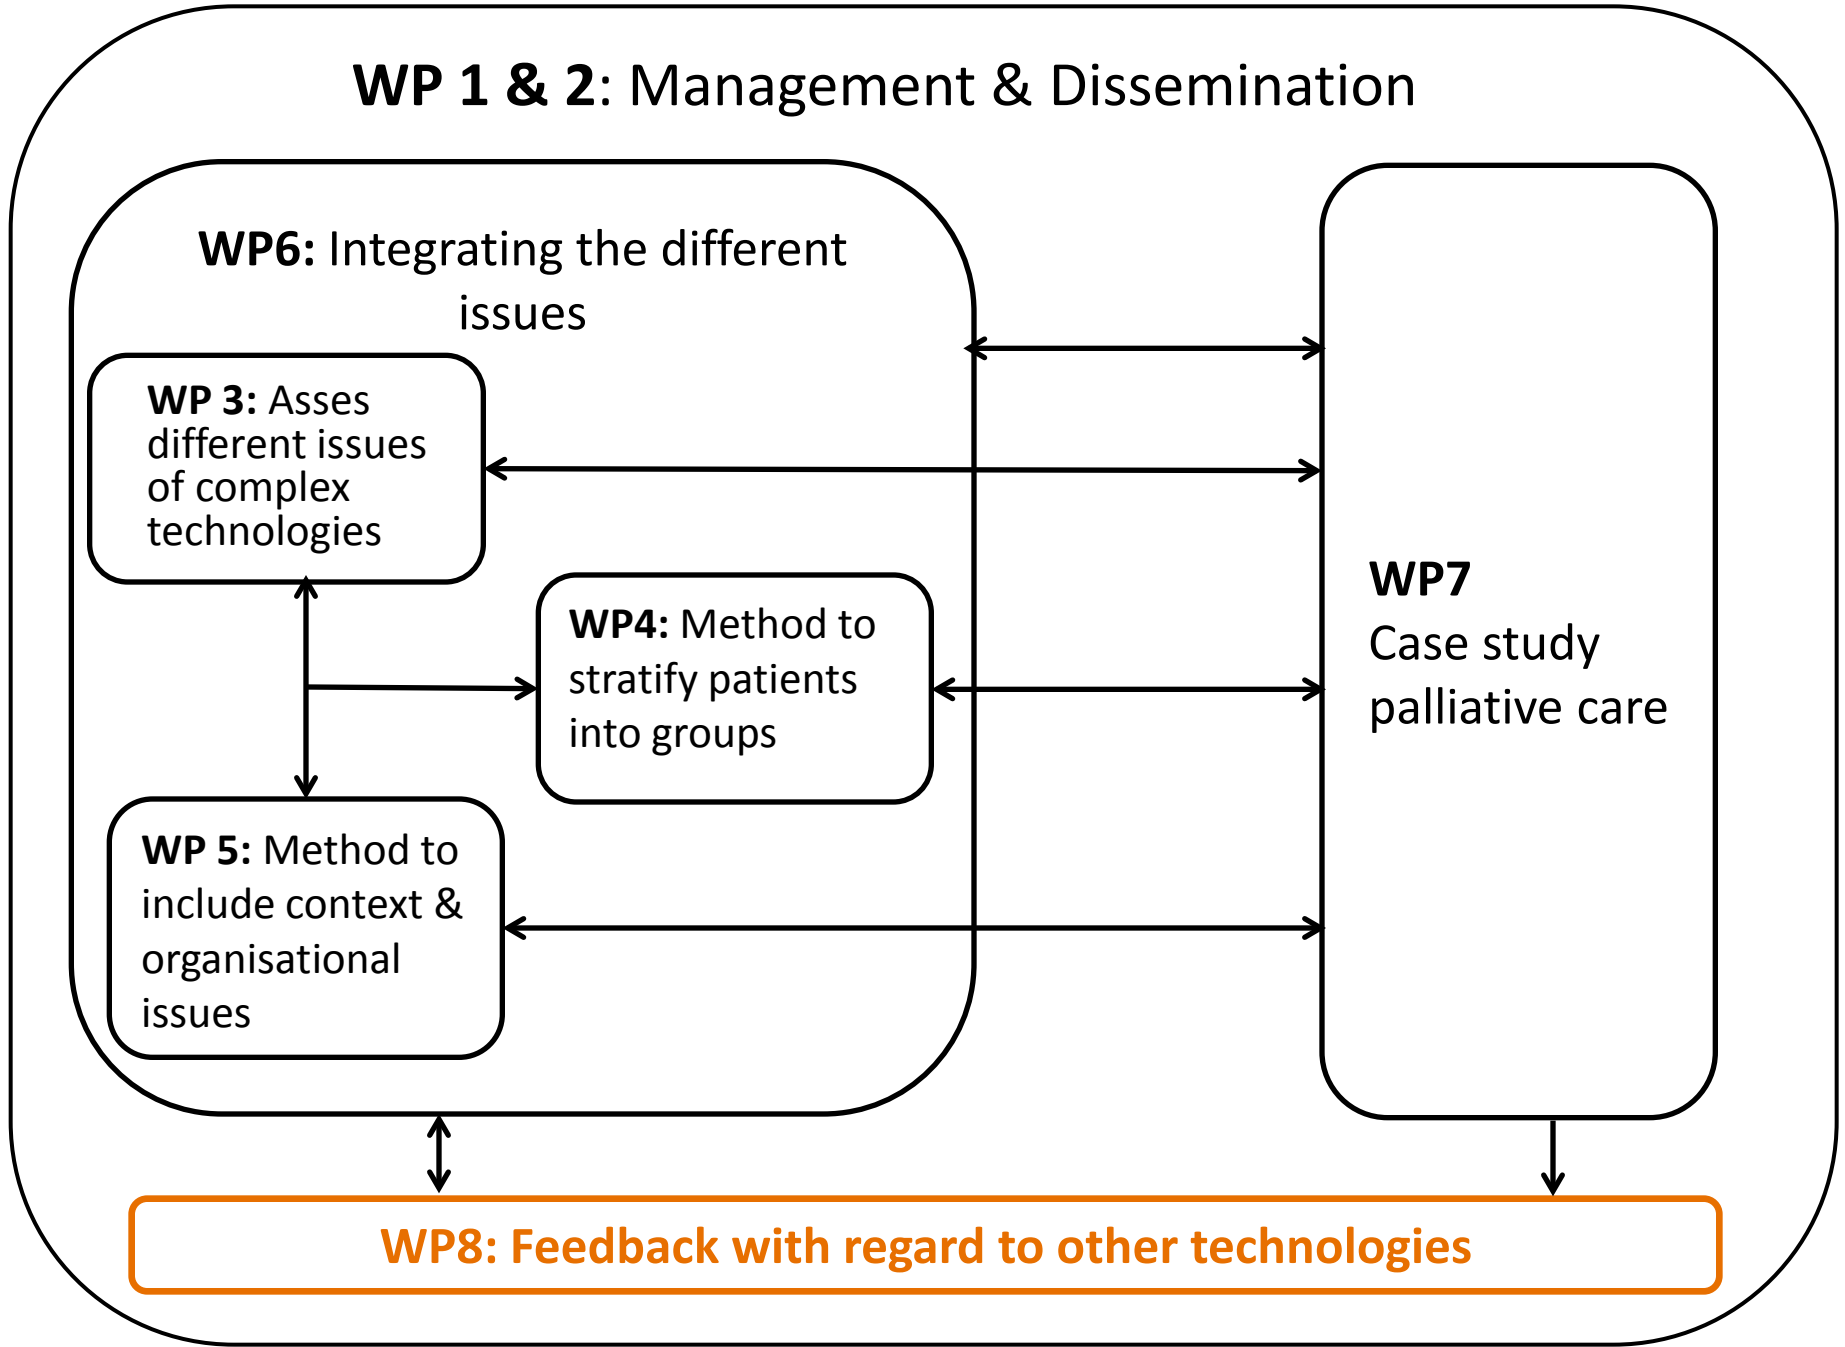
WP 1 & 2: Management & Dissemination

WP6: Integrating the different issues

WP 3: Asses different issues of complex technologies

WP4: Method to stratify patients into groups

WP 5: Method to include context & organisational issues

WP7
Case study palliative care

WP8: Feedback with regard to other technologies